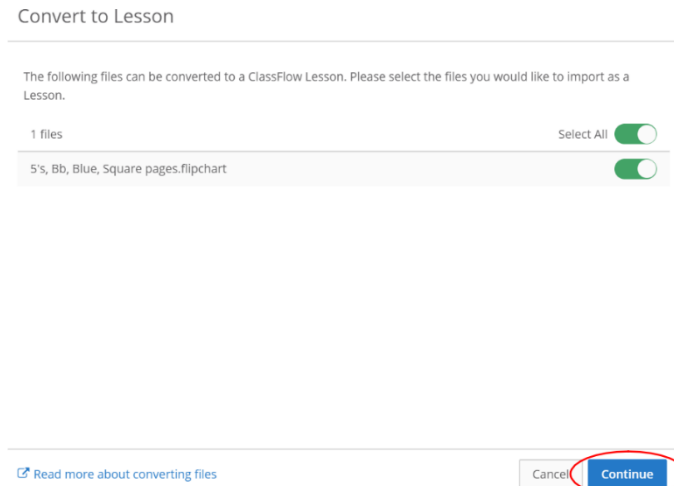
Convert to Lesson

The following files can be converted to a ClassFlow Lesson. Please select the files you would like to import as a Lesson.

1 files

Select All

5's, Bb, Blue, Square pages.flipchart

Read more about converting files

Cancel

Continue